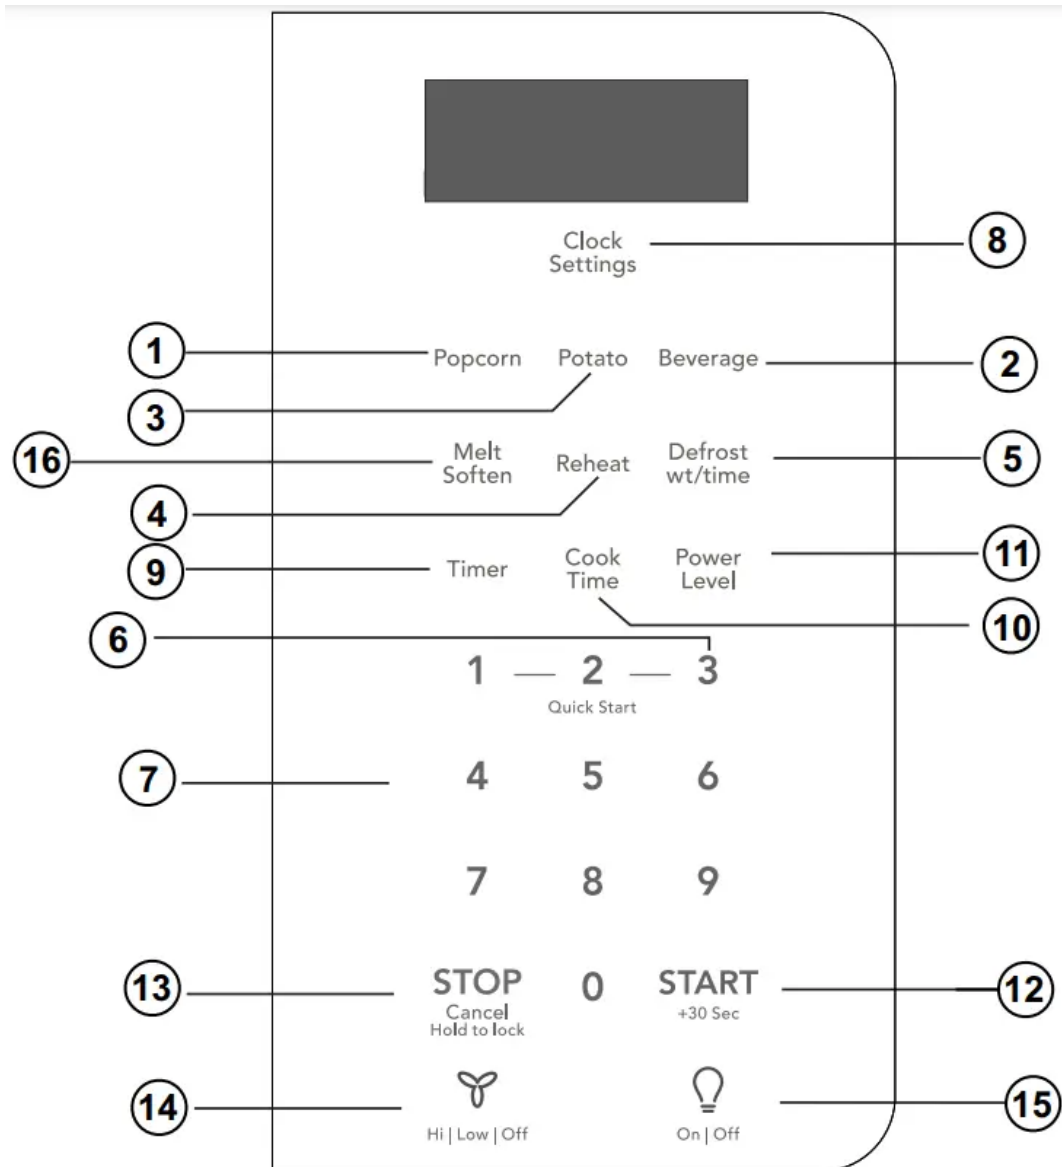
Clock
Settings
8

1
Popcorn
Potato
Beverage
2
3

16
Melt
Soften
Reheat
Defrost
wt/time
5
4

9
Timer
Cook
Time
Power
Level
11
10
6

1 — 2 — 3
Quick Start

7
4 5 6

7 8 9

13
STOP
Cancel
Hold to lock
0
START
+30 Sec
12

14
Hi | Low | Off
On | Off
15